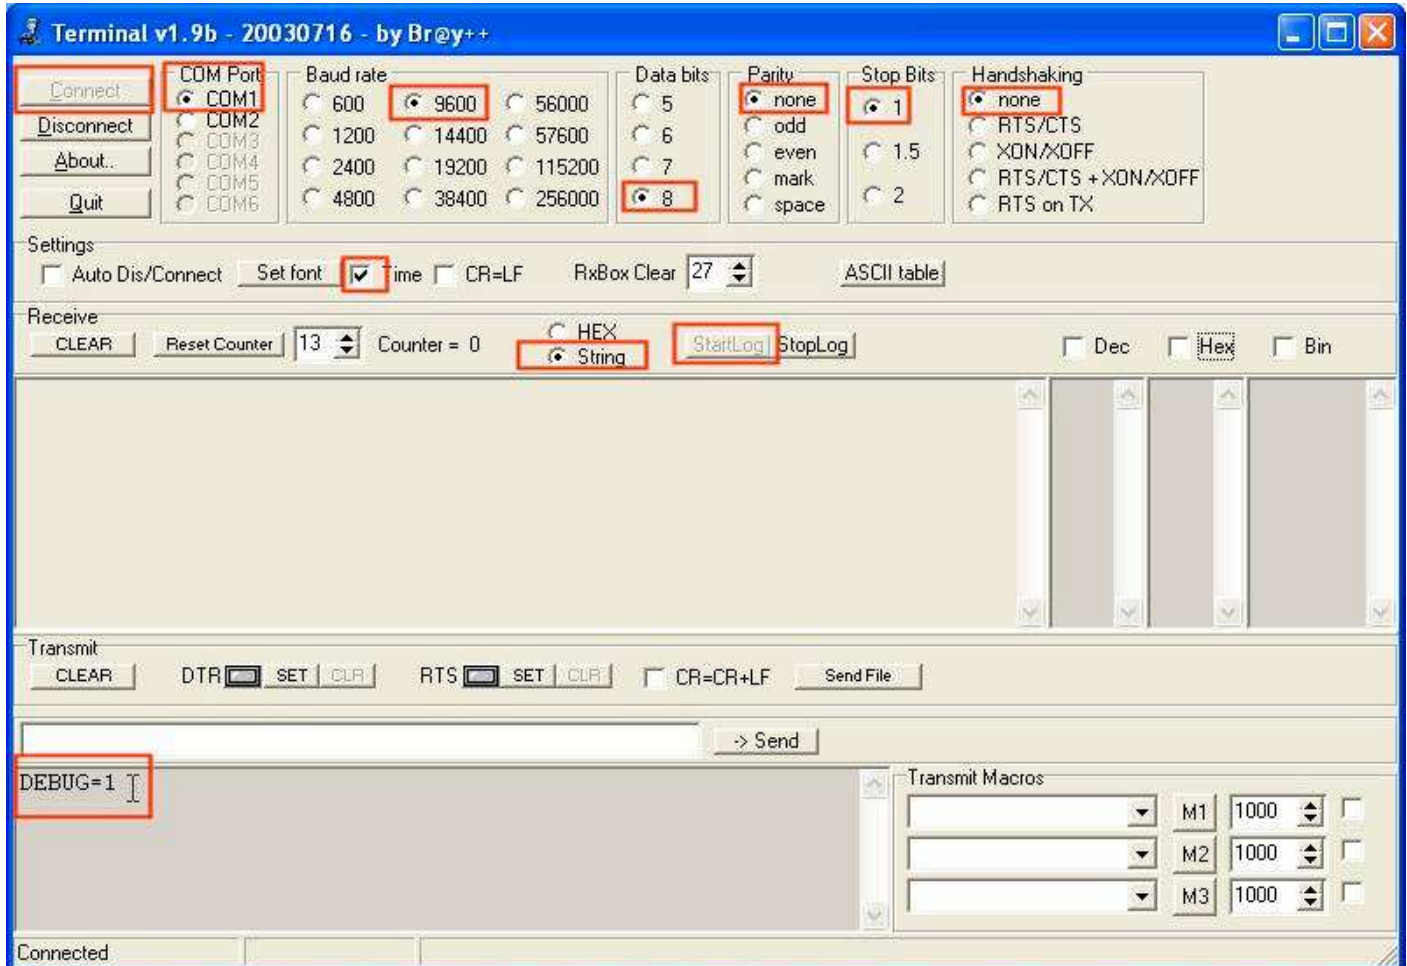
Terminal v1.9b - 20030716 - by Br@y++

Connect
Disconnect
About..
Quit

COM Port
COM1
COM2
COM3
COM4
COM5
COM6

Baud rate
600
1200
2400
4800
9600
14400
19200
38400
56000
57600
115200
256000

Data bits
5
6
7
8

Parity
none
odd
even
mark
space

Stop Bits
1
1.5
2

Handshaking
none
RTS/CTS
XON/XOFF
RTS/CTS+XON/XOFF
RTS on TX

Settings
Auto Dis/Connect
Set font
Time
CR=LF
RxBox Clear 27
ASCII table

Receive
CLEAR
Reset Counter
13
Counter = 0
HEX
String
StartLog
StopLog
Dec
Hex
Bin

Transmit
CLEAR
DTR
SET
CLR
RTS
SET
CLR
CR=CR+LF
Send File

-> Send

DEBUG=1

Transmit Macros
M1 1000
M2 1000
M3 1000

Connected